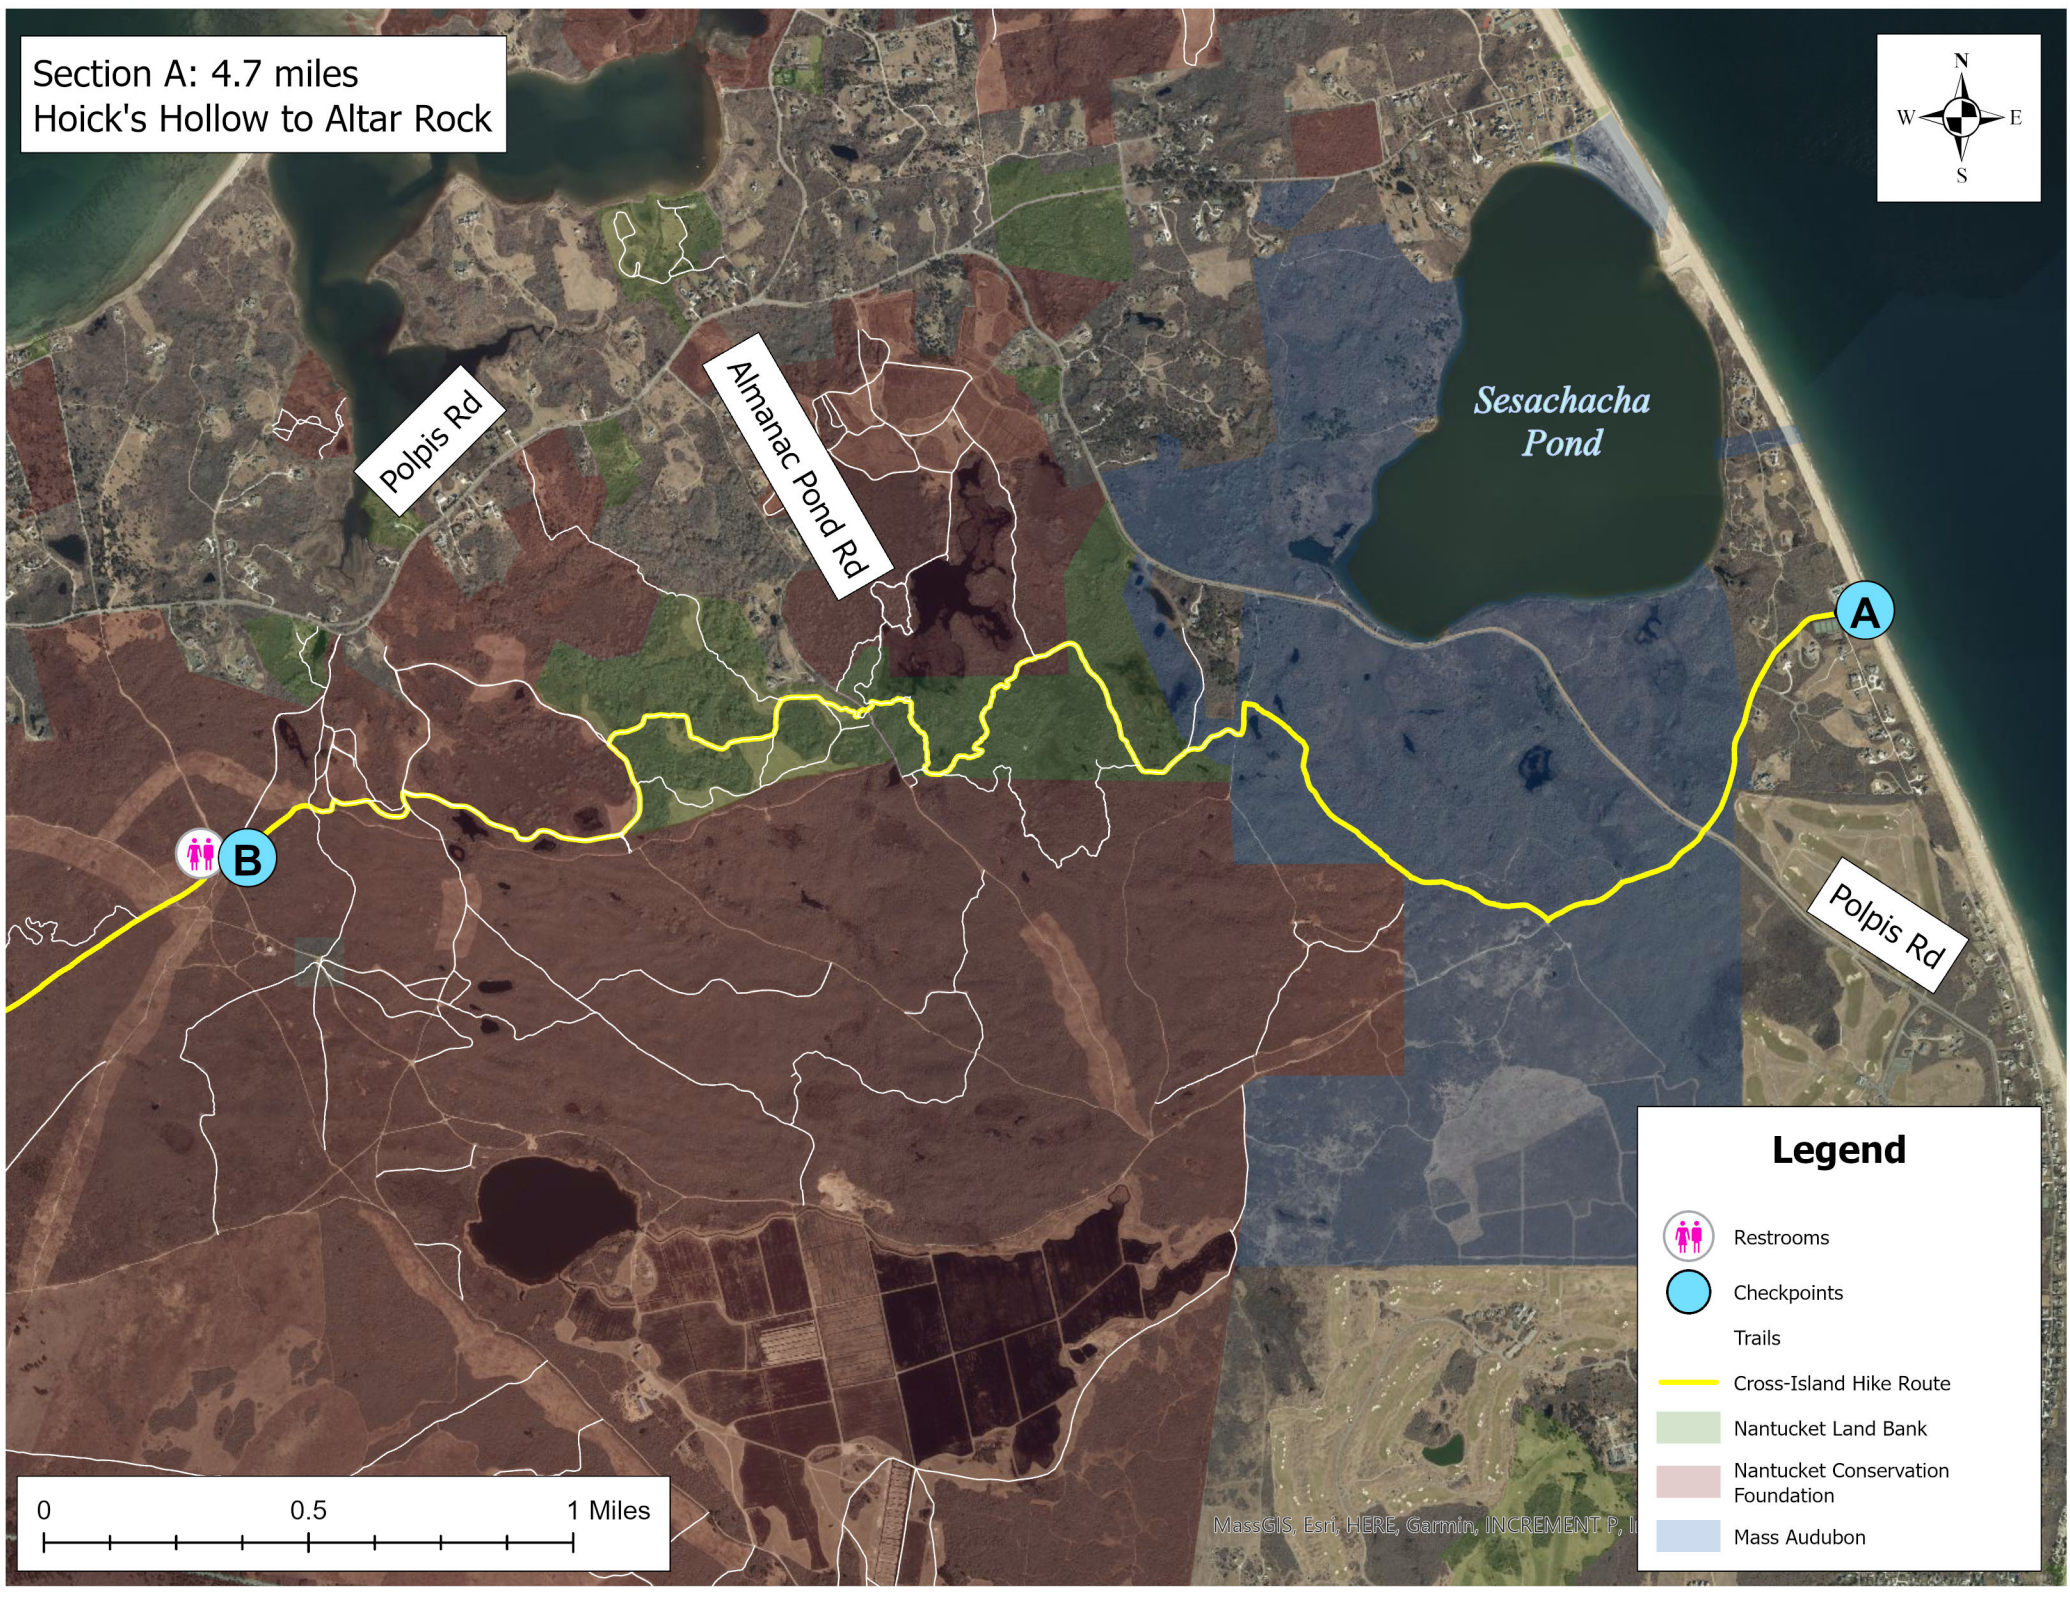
Section A: 4.7 miles
Hoick's Hollow to Altar Rock

N
W E
S

Polpis Rd

Almanac Pond Rd

Sesachacha Pond

A

B

Polpis Rd

Legend
Restrooms
Checkpoints
Trails
Cross-Island Hike Route
Nantucket Land Bank
Nantucket Conservation Foundation
Mass Audubon

0 0.5 1 Miles

MassGIS, Esri, HERE, Garmin, INCREMENT P, I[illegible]